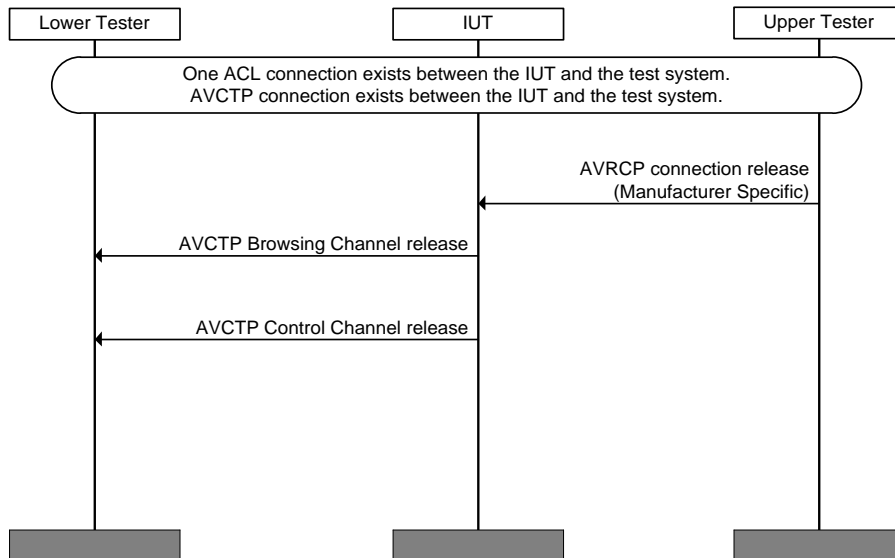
Lower Tester

IUT

Upper Tester

One ACL connection exists between the IUT and the test system.
AVCTP connection exists between the IUT and the test system.

AVRCP connection release
(Manufacturer Specific)

AVCTP Browsing Channel release

AVCTP Control Channel release